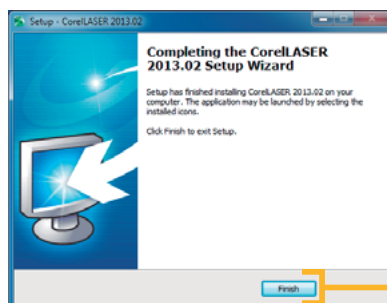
Setup - CorelLASER 2013.02

Completing the CorelLASER 2013.02 Setup Wizard

Setup has finished installing CorelLASER 2013.02 on your computer. The application may be launched by selecting the installed icons.

Click Finish to exit Setup.

Finish